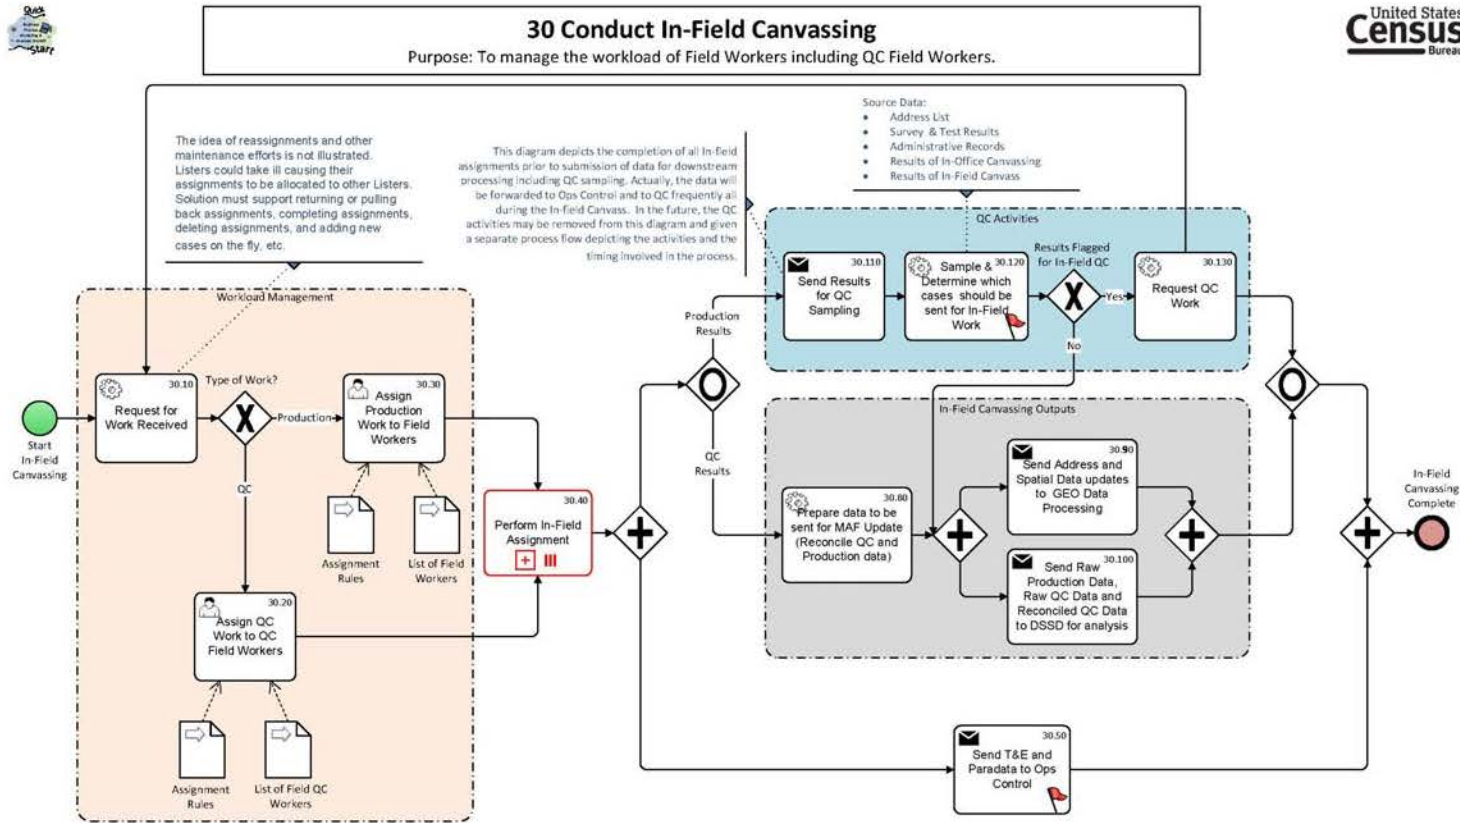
Quick Start

30 Conduct In-Field Canvassing
Purpose: To manage the workload of Field Workers including QC Field Workers.

United States Census Bureau

The idea of reassignments and other maintenance efforts is not illustrated. Listers could take ill causing their assignments to be allocated to other Listers. Solution must support returning or pulling back assignments, completing assignments, deleting assignments, and adding new cases on the fly, etc.

This diagram depicts the completion of all In-field assignments prior to submission of data for downstream processing including QC sampling. Actually, the data will be forwarded to Ops Control and to QC frequently all during the In-field Canvass. In the future, the QC activities may be removed from this diagram and given a separate process flow depicting the activities and the timing involved in the process.

Source Data:
- Address List
- Survey & Test Results
- Administrative Records
- Results of In-Office Canvassing
- Results of In-Field Canvass

QC Activities

Workload Management

Start In-Field Canvassing

30.10 Request for Work Received

Type of Work?

Production

QC

30.30 Assign Production Work to Field Workers

Assignment Rules

List of Field Workers

30.20 Assign QC Work to QC Field Workers

Assignment Rules

List of Field QC Workers

30.40 Perform In-Field Assignment

Production Results

QC Results

30.110 Send Results for QC Sampling

30.120 Sample & Determine which cases should be sent for In-Field Work

Results Flagged for In-Field QC

Yes

No

30.130 Request QC Work

In-Field Canvassing Outputs

30.80 Prepare data to be sent for MAF Update (Reconcile QC and Production data)

30.90 Send Address and Spatial Data updates to GEO Data Processing

30.100 Send Raw Production Data, Raw QC Data and Reconciled QC Data to DSSD for analysis

30.50 Send T&E and Paradata to Ops Control

In-Field Canvassing Complete